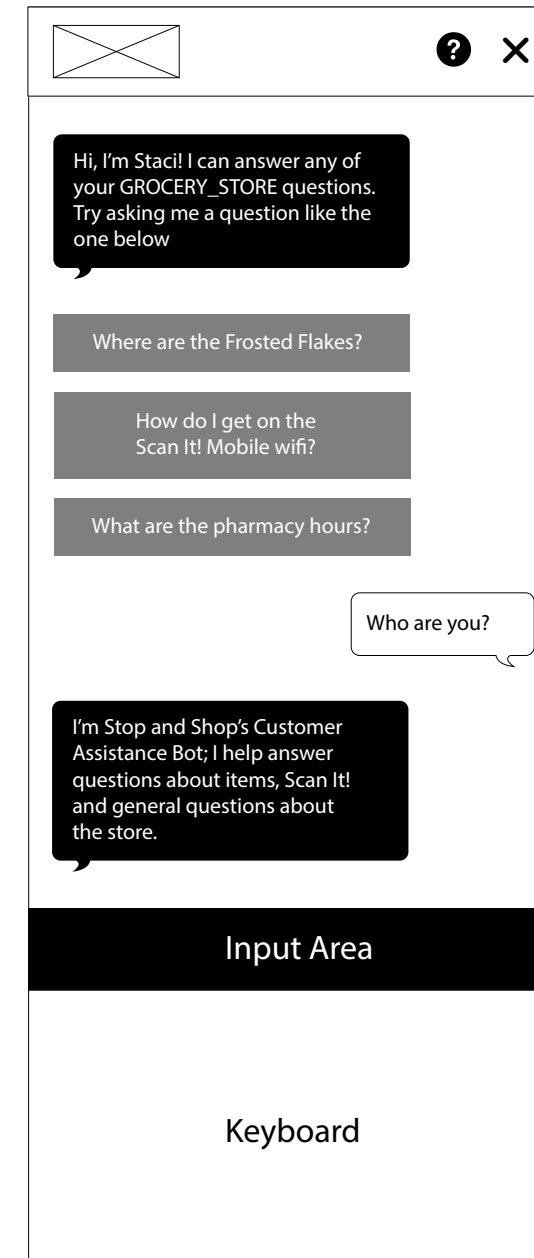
?
×

Hi, I'm Staci! I can answer any of your GROCERY_STORE questions. Try asking me a question like the one below

Where are the Frosted Flakes?

How do I get on the Scan It! Mobile wifi?

What are the pharmacy hours?

Who are you?

I'm Stop and Shop's Customer Assistance Bot; I help answer questions about items, Scan It! and general questions about the store.

Input Area

Keyboard